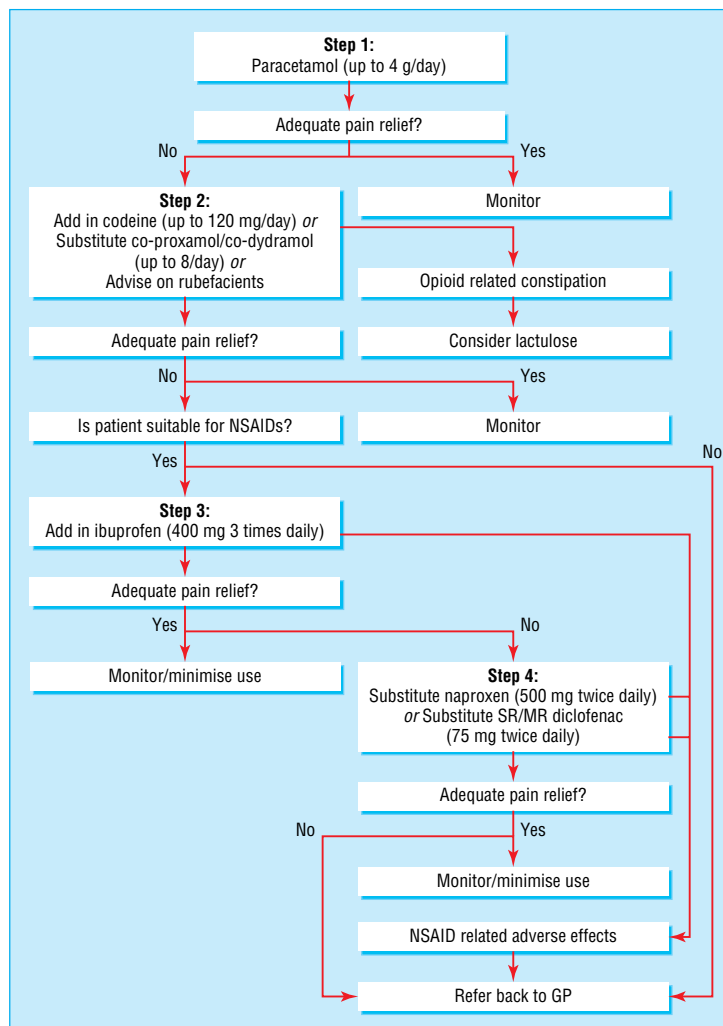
**Step 1:**
Paracetamol (up to 4 g/day)

Adequate pain relief?

No

Yes

**Step 2:**
Add in codeine (up to 120 mg/day) *or* Substitute co-proxamol/co-dydramol (up to 8/day) *or* Advise on rubefacients

Monitor

Opioid related constipation

Adequate pain relief?

Consider lactulose

No

Yes

Is patient suitable for NSAIDs?

Monitor

Yes

No

**Step 3:**
Add in ibuprofen (400 mg 3 times daily)

Adequate pain relief?

Yes

No

Monitor/minimise use

**Step 4:**
Substitute naproxen (500 mg twice daily) *or* Substitute SR/MR diclofenac (75 mg twice daily)

Adequate pain relief?

No

Yes

Monitor/minimise use

NSAID related adverse effects

Refer back to GP